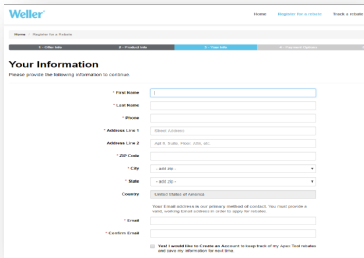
Weller

Home | Register for a Rebate | Track a rebate

Home > Register for a Rebate

1 - Offer Info | 2 - Product Info | 3 - Your Info | 4 - Purchase Details

Your Information

Please provide the following information to continue.

* First Name

* Last Name

* Phone

* Address Line 1 Street address

Address Line 2 Apt #, Suite, Floor, Unit, etc.

* ZIP Code

* City -- add zip --

* State -- add zip --

Country United States of America

Your E-mail address is our primary method of contact. You must provide a valid, working Email address in order to apply for rebates.

* Email

* Confirm Email

Yes! I would like to Create an Account to keep track of my Apex Tool rebates and save my information for next time.